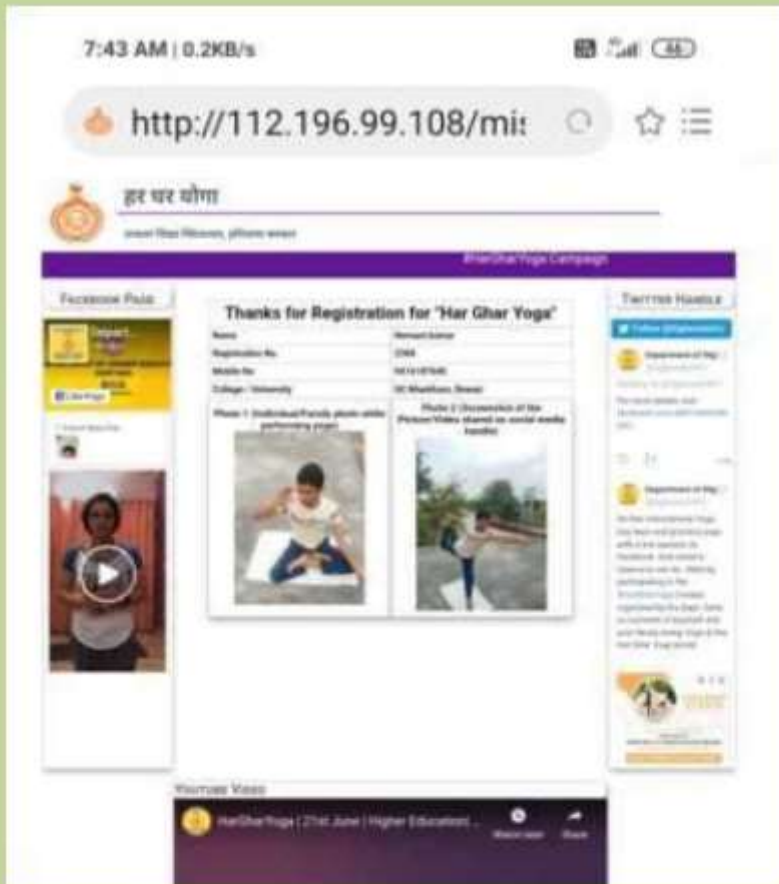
7:43 AM | 0.2KB/s

http://112.196.99.108/mis

हर घर योगा

#HarGharYoga Campaign

FACEBOOK PAGE

TWITTER HANDLE

Thanks for Registration for "Har Ghar Yoga"

| Name | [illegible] |
|---|---|
| Registration No. | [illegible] |
| Mobile No. | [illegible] |
| College / University | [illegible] |

| Photo 1 (Individual/Family photo while performing yoga) | Photo 2 (Screenshot of the Picture/Video shared on social media handle) |
|---|---|

YOUTUBE VIDEO

HarGharYoga | 21st June | Higher Education| ...

Watch later

Share